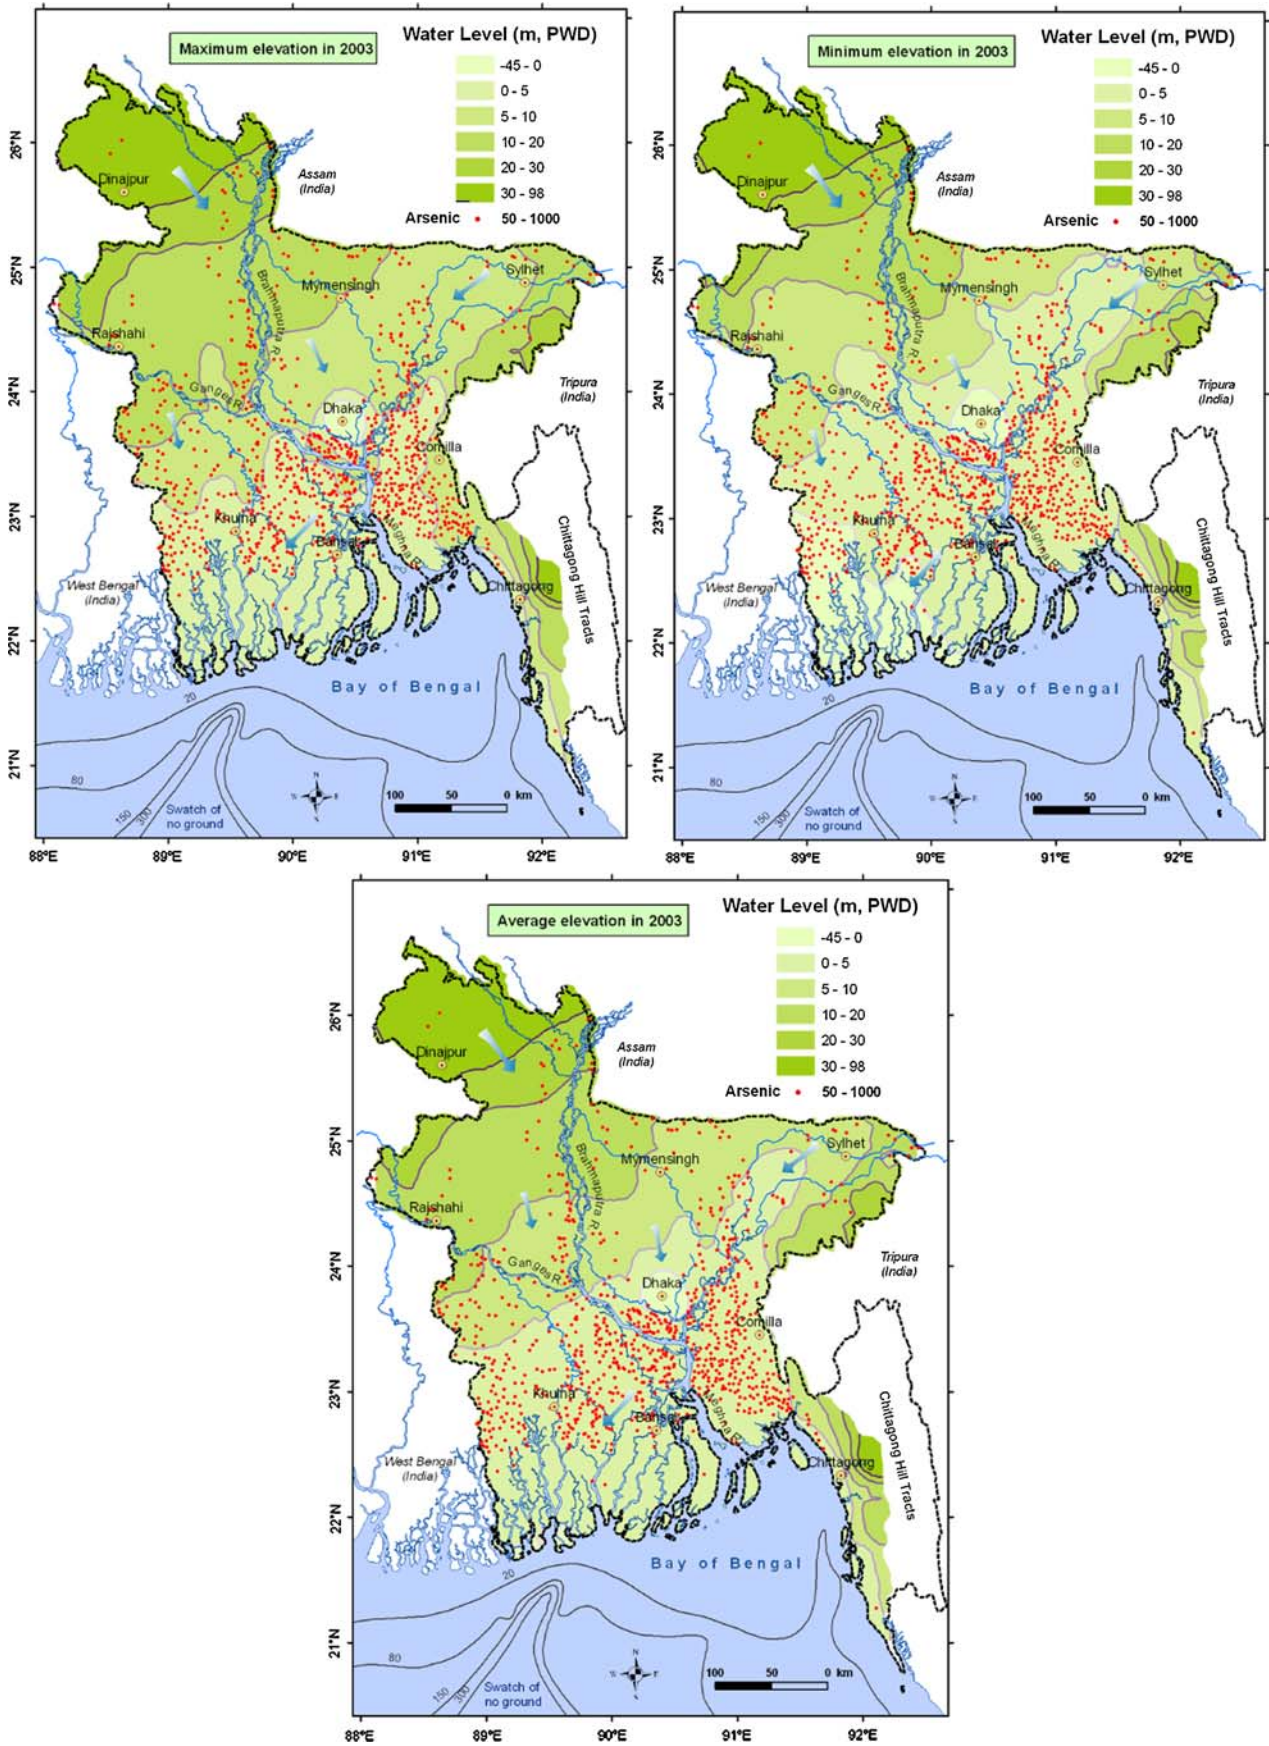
Maximum elevation in 2003

Water Level (m, PWD)
-45 - 0
0 - 5
5 - 10
10 - 20
20 - 30
30 - 98
Arsenic 50 - 1000

26°N
25°N
24°N
23°N
22°N
21°N

Dinajpur
Assam (India)
Sylhet
Mymensingh
Brahmaputra R.
Rajshahi
Ganges R.
Dhaka
Tripura (India)
Comilla
Khulna
Barisal
Meghna R.
Chittagong Hill Tracts
West Bengal (India)
Chittagong
Bay of Bengal
20
80
150
300
Swatch of no ground
100 50 0 km

88°E 89°E 90°E 91°E 92°E

Minimum elevation in 2003

Water Level (m, PWD)
-45 - 0
0 - 5
5 - 10
10 - 20
20 - 30
30 - 98
Arsenic 50 - 1000

26°N
25°N
24°N
23°N
22°N
21°N

Dinajpur
Assam (India)
Sylhet
Mymensingh
Brahmaputra R.
Rajshahi
Ganges R.
Dhaka
Tripura (India)
Comilla
Khulna
Barisal
Meghna R.
Chittagong Hill Tracts
West Bengal (India)
Chittagong
Bay of Bengal
20
80
150
300
Swatch of no ground
100 50 0 km

88°E 89°E 90°E 91°E 92°E

Average elevation in 2003

Water Level (m, PWD)
-45 - 0
0 - 5
5 - 10
10 - 20
20 - 30
30 - 98
Arsenic 50 - 1000

26°N
25°N
24°N
23°N
22°N
21°N

Dinajpur
Assam (India)
Sylhet
Mymensingh
Brahmaputra R.
Rajshahi
Ganges R.
Dhaka
Tripura (India)
Comilla
Khulna
Barisal
Meghna R.
Chittagong Hill Tracts
West Bengal (India)
Chittagong
Bay of Bengal
20
80
150
300
Swatch of no ground
100 50 0 km

88°E 89°E 90°E 91°E 92°E